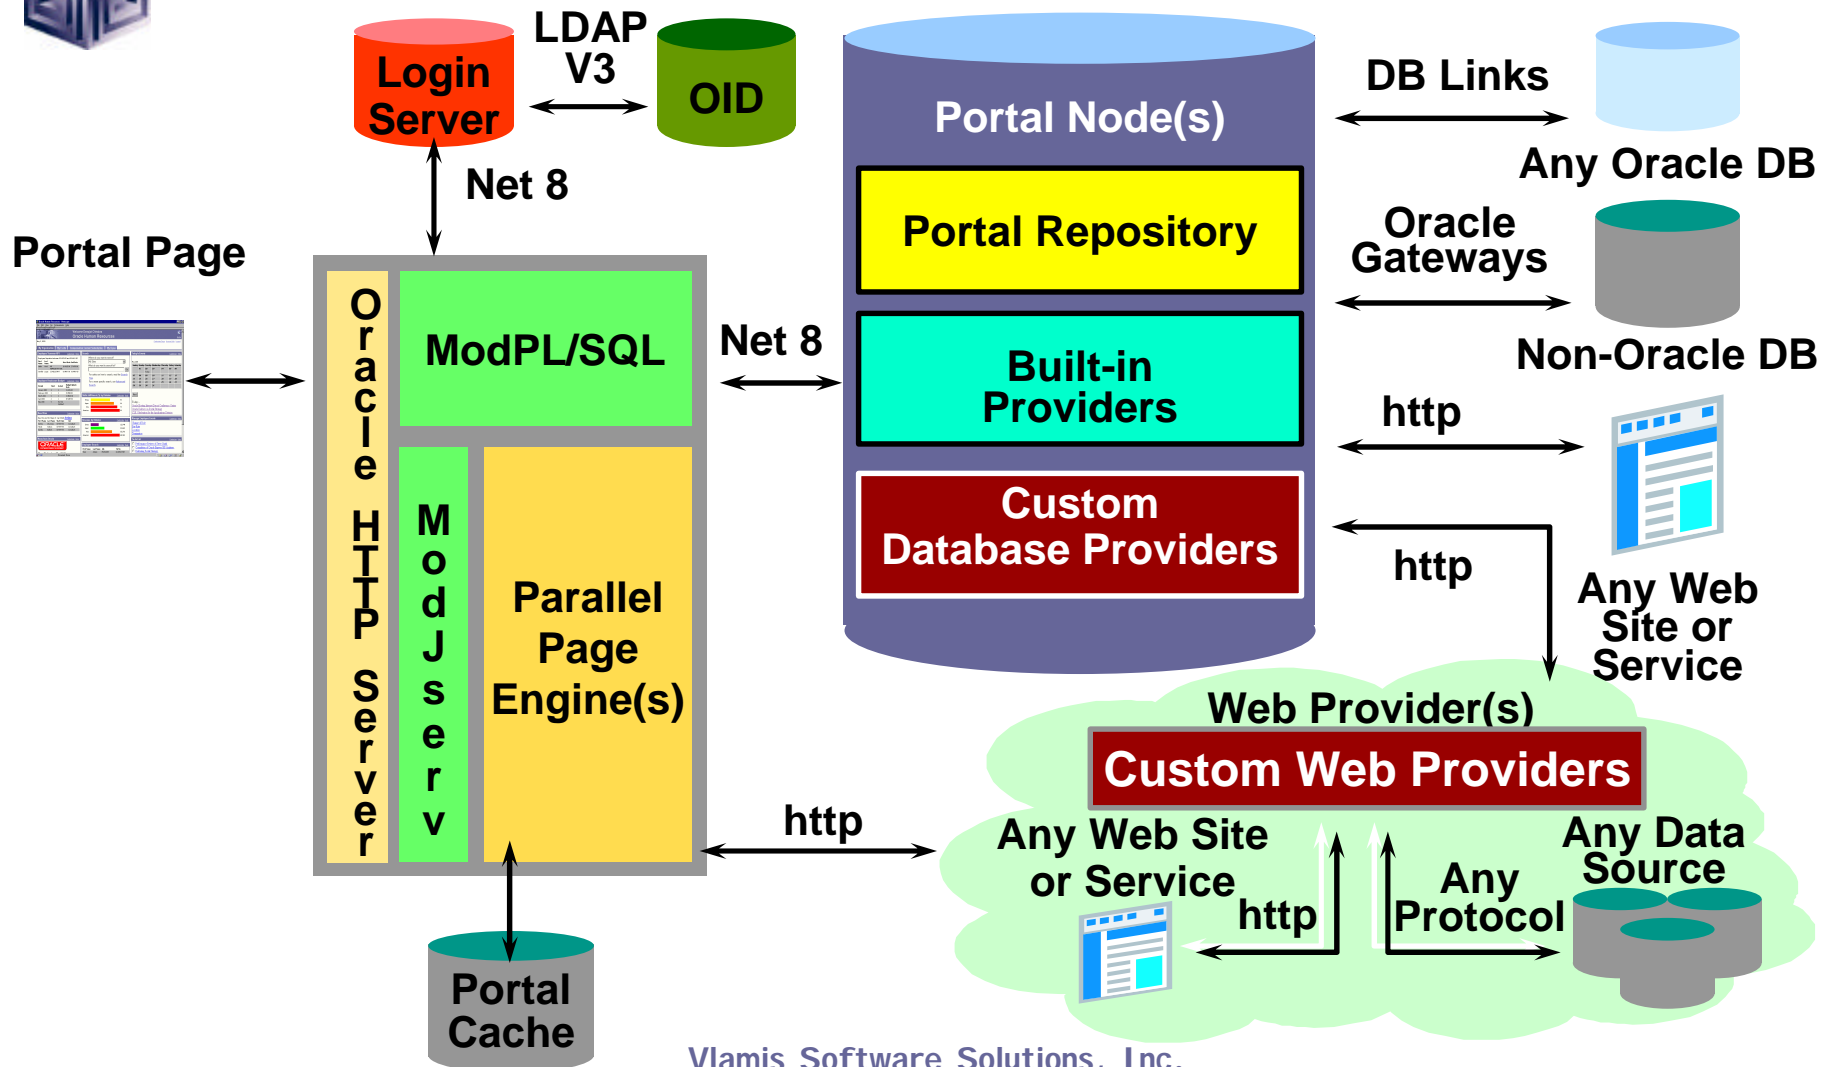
Login Server

LDAP V3

OID

Net 8

Portal Page

Oracle HTTP Server

ModPL/SQL

ModJserv

Parallel Page Engine(s)

Net 8

Portal Node(s)

Portal Repository

Built-in Providers

Custom Database Providers

DB Links

Any Oracle DB

Oracle Gateways

Non-Oracle DB

http

http

Any Web Site or Service

http

Web Provider(s)

Custom Web Providers

Any Web Site or Service

http

Any Protocol

Any Data Source

Portal Cache

Vlamis Software Solutions, Inc.